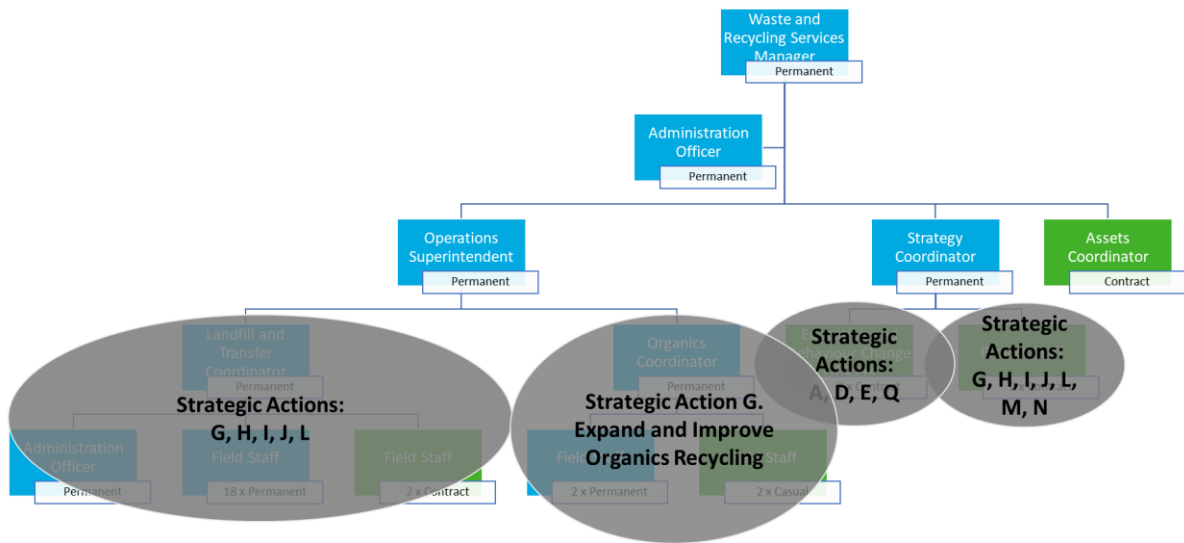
Waste and Recycling Services Manager
Permanent

Administration Officer
Permanent

Operations Superintendent
Permanent

Strategy Coordinator
Permanent

Assets Coordinator
Contract

Landfill and Transfer Coordinator
Permanent

Strategic Actions:
G, H, I, J, L

Administration Officer
Permanent

Field Staff
18 x Permanent

Field Staff
2 x Contract

Organics Coordinator
Permanent

Strategic Action G.
Expand and Improve Organics Recycling

Field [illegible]
2 x Permanent

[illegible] Staff
2 x Casual

E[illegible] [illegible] Change
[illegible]

Strategic Actions:
A, D, E, Q

Strategic Actions:
G, H, I, J, L, M, N